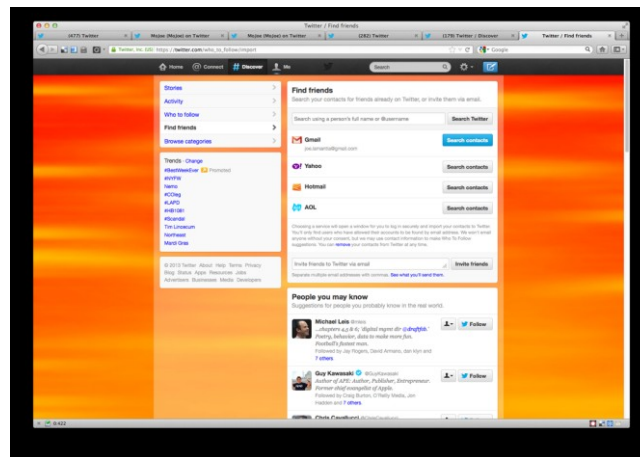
Twitter / Find friends

(477) Twitter | Mojao (Mojao) on Twitter | Mojao (Mojao) on Twitter | (282) Twitter | (179) Twitter / Discover | Twitter / Find friends

Twitter, Inc. (US) https://twitter.com/who_to_follow/import

Google

Home | Connect | Discover | Me | Search

Stories
Activity
Who to follow
Find friends
Browse categories

Trends · Change
#BestWeekEver Promoted
#NYFW
Nemo
#CDag
#LAPD
#HB1061
#Scandal
Tim Lincecum
Northeast
Mardi Gras

© 2013 Twitter About Help Terms Privacy Blog Status Apps Resources Jobs Advertisers Businesses Media Developers

Find friends
Search your contacts for friends already on Twitter, or invite them via email.

Search using a person's full name or @username | Search Twitter

Gmail | Search contacts
Yahoo | Search contacts
Hotmail | Search contacts
AOL | Search contacts

Choosing a service will open a window for you to log in securely and import your contacts to Twitter. You'll only find users who have allowed their accounts to be found by email address. We won't email anyone without your consent, but we may use contact information to make Who To Follow suggestions. You can remove your contacts from Twitter at any time.

Invite friends to Twitter via email | Invite friends
Separate multiple email addresses with commas. See what you'll send them.

People you may know
Suggestions for people you probably know in the real world.

Michael Leis @mleis
...chapters 4,5 & 6; 'digital mgmt dir @dmgfbk.' Poetry, behavior, data to make more fun. Football's foremost man.
Followed by Jay Rogers, David Armano, dan kiel and 7 others
Follow

Guy Kawasaki @GuyKawasaki
Author of APE: Author, Publisher, Entrepreneur. Former chief evangelist of Apple.
Followed by Craig Burton, O'Reilly Media, Jon Inadeo and 7 others
Follow

Chris Cavallucci